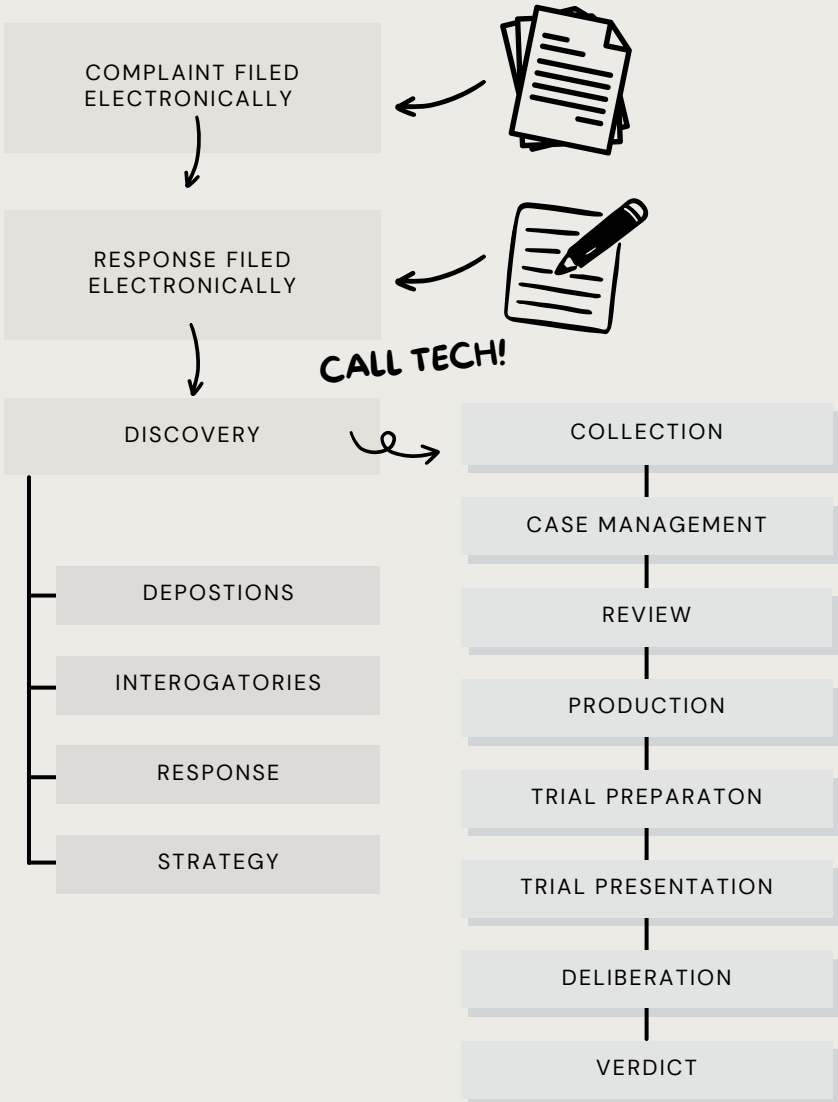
COMPLAINT FILED ELECTRONICALLY

RESPONSE FILED ELECTRONICALLY

CALL TECH!

DISCOVERY

DEPOSTIONS

INTEROGATORIES

RESPONSE

STRATEGY

COLLECTION

CASE MANAGEMENT

REVIEW

PRODUCTION

TRIAL PREPARATON

TRIAL PRESENTATION

DELIBERATION

VERDICT